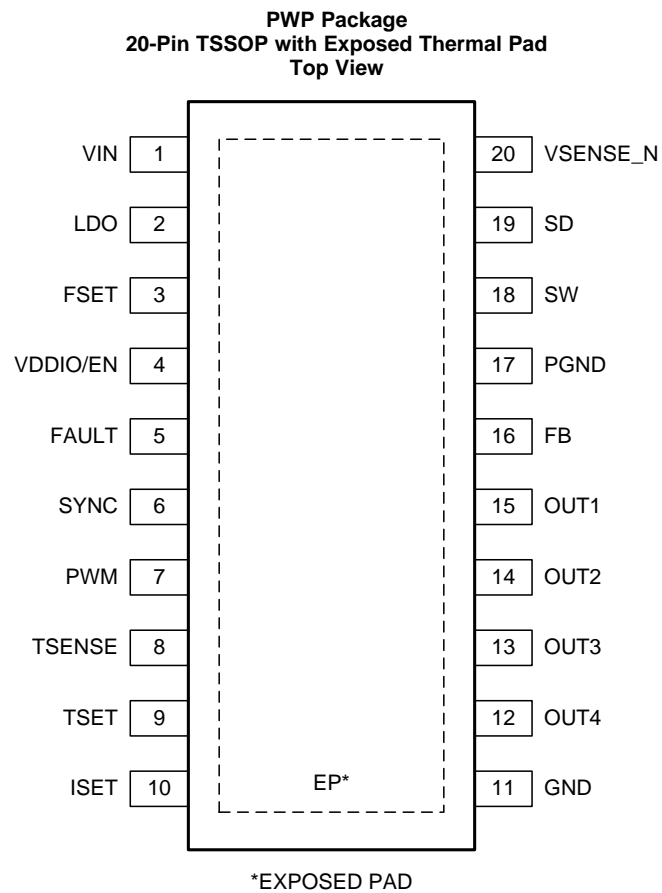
PWP Package
20-Pin TSSOP with Exposed Thermal Pad
Top View

VIN 1
LDO 2
FSET 3
VDDIO/EN 4
FAULT 5
SYNC 6
PWM 7
TSENSE 8
TSET 9
ISET 10

20 VSENSE_N
19 SD
18 SW
17 PGND
16 FB
15 OUT1
14 OUT2
13 OUT3
12 OUT4
11 GND

EP*

*EXPOSED PAD